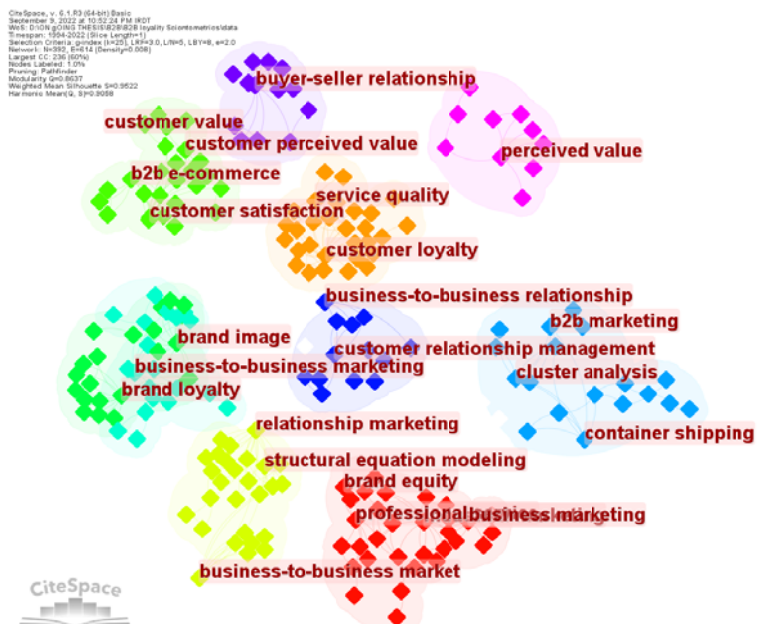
CiteSpace, v. 6.1.R3 (64-bit) Basic
September 9, 2022 at 10:52:24 PM IRDT
WoS: D:\ON GOING THESIS\B2B\B2B loyalty Scientometrics\data
Timespan: 1994-2022 (Slice Length=1)
Selection Criteria: g-index (k=25), LRF=3.0, L/N=5, LBY=8, e=2.0
Network: N=392, E=614 (Density=0.008)
Largest CC: 236 (60%)
Nodes Labeled: 1.0%
Pruning: Pathfinder
Modularity Q=0.8637
Weighted Mean Silhouette S=0.9522
Harmonic Mean(Q, S)=0.9058

buyer-seller relationship
customer value
customer perceived value
perceived value
b2b e-commerce
service quality
customer satisfaction
customer loyalty
business-to-business relationship
b2b marketing
brand image
customer relationship management
business-to-business marketing
cluster analysis
brand loyalty
relationship marketing
container shipping
structural equation modeling
brand equity
professional business marketing
business-to-business market
CiteSpace